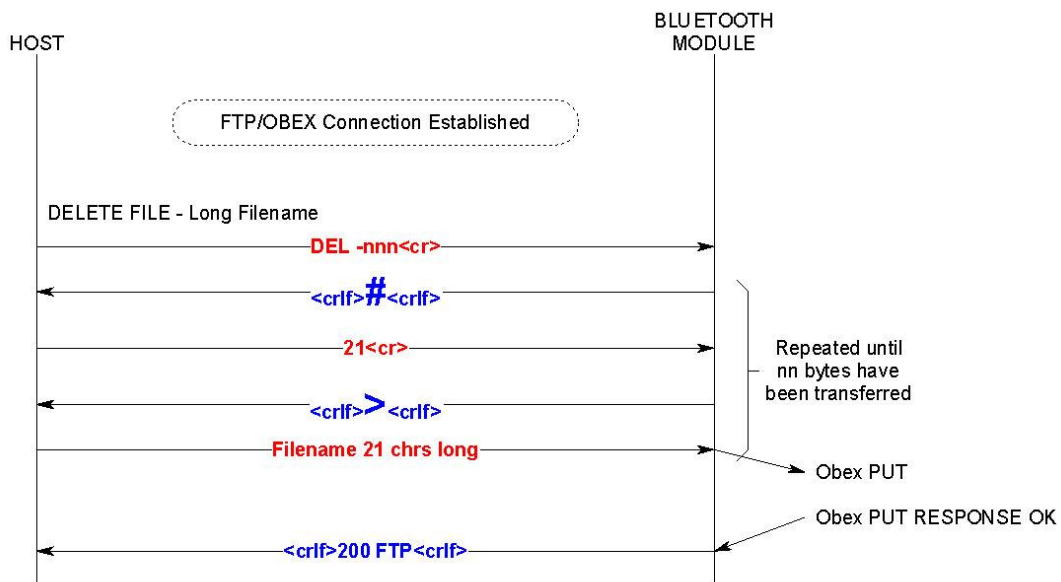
HOST

BLUETOOTH MODULE

FTP/OBEX Connection Established

DELETE FILE - Long Filename

DEL -nnn<cr>

<crlf>#<crlf>

21<cr>

Repeated until nn bytes have been transferred

<crlf>><crlf>

Filename 21 chrs long

Obex PUT

Obex PUT RESPONSE OK

<crlf>200 FTP<crlf>